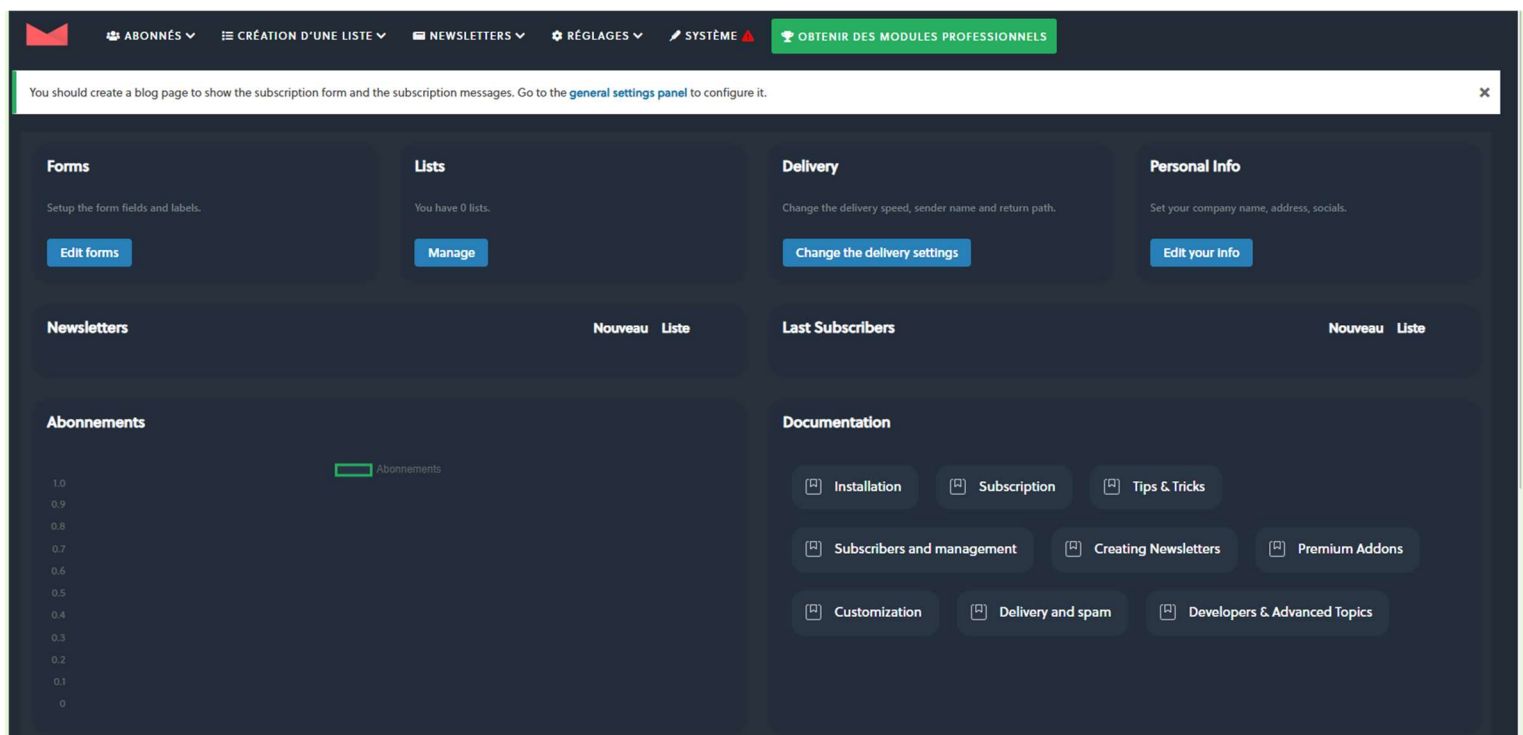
ABONNÉS CRÉATION D'UNE LISTE NEWSLETTERS RÉGLAGES SYSTÈME OBTENIR DES MODULES PROFESSIONNELS

You should create a blog page to show the subscription form and the subscription messages. Go to the general settings panel to configure it.

Forms
Setup the form fields and labels.
Edit forms

Lists
You have 0 lists.
Manage

Delivery
Change the delivery speed, sender name and return path.
Change the delivery settings

Personal Info
Set your company name, address, socials.
Edit your info

Newsletters
Nouveau Liste

Last Subscribers
Nouveau Liste

Abonnements

Abonnements
1.0
0.9
0.8
0.7
0.6
0.5
0.4
0.3
0.2
0.1
0

Documentation
Installation
Subscription
Tips & Tricks
Subscribers and management
Creating Newsletters
Premium Addons
Customization
Delivery and spam
Developers & Advanced Topics